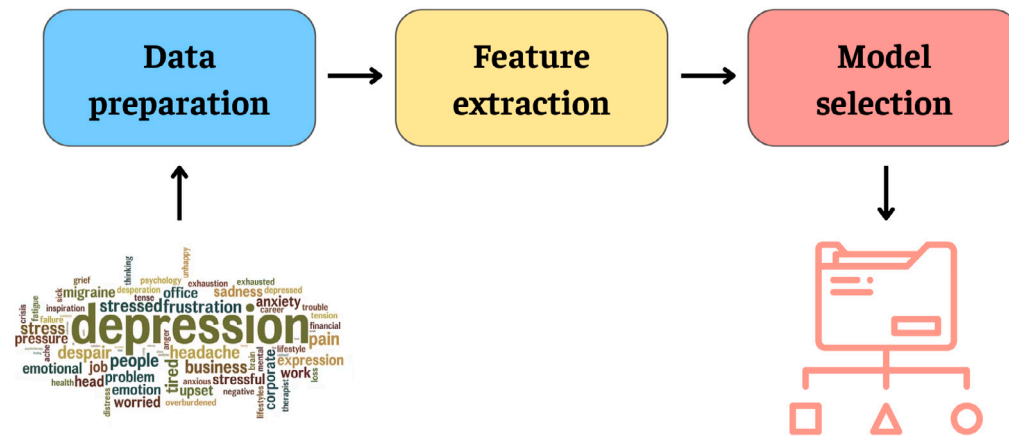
Data preparation

Feature extraction

Model selection

grief thinking psychology unhappy exhaustion exhausted migraine stressed frustration office sadness depressed inspiration tense anxiety trouble crisis fatigue failure career tension stress depression financial pressure ache pain despair headache lifestyle emotional people expression job business work health head problem tired stressful emotion upset corporate anxious worried distress overburdened negative therapist loss mental